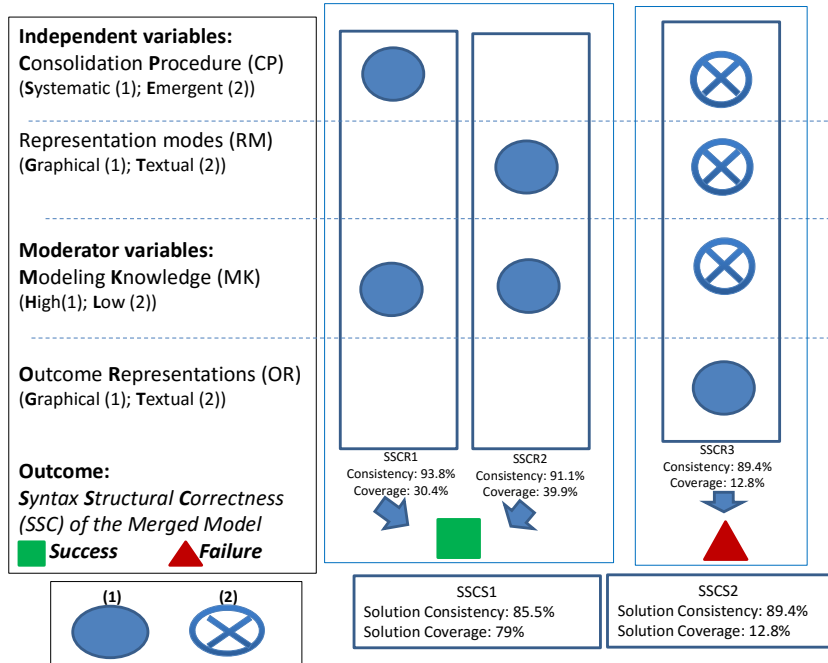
**Independent variables:**
**C**onsolidation **P**rocedure (CP)
(**S**ystematic (1); **E**mergent (2))

Representation modes (RM)
(**G**raphical (1); **T**extual (2))

**Moderator variables:**
**M**odeling **K**nowledge (MK)
(**H**igh(1); **L**ow (2))

**O**utcome **R**epresentations (OR)
(**G**raphical (1); **T**extual (2))

**Outcome:**
***S**yntax **S**tructural **C**orrectness (SSC) of the Merged Model*
***Success*** ***Failure***

(1) (2)

SSCR1
Consistency: 93.8%
Coverage: 30.4%

SSCR2
Consistency: 91.1%
Coverage: 39.9%

SSCR3
Consistency: 89.4%
Coverage: 12.8%

SSCS1
Solution Consistency: 85.5%
Solution Coverage: 79%

SSCS2
Solution Consistency: 89.4%
Solution Coverage: 12.8%